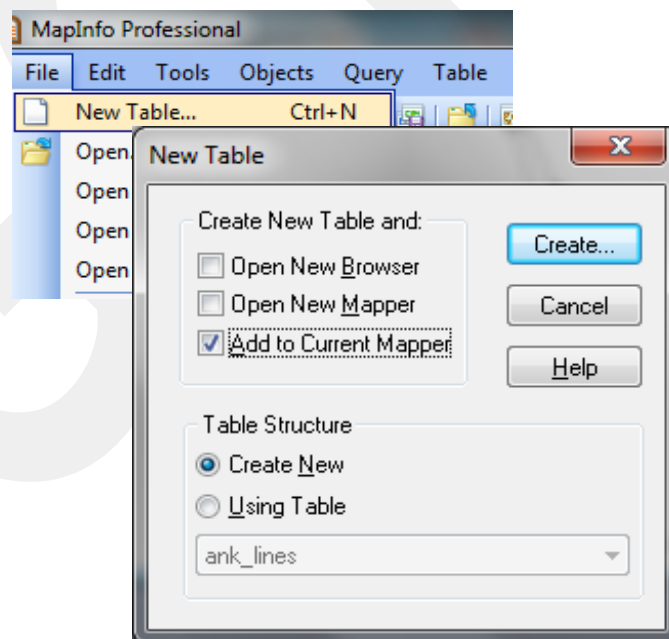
MapInfo Professional

File Edit Tools Objects Query Table

New Table... Ctrl+N

Open

Open

Open

Open

New Table

Create New Table and:

Open New Browser

Open New Mapper

Add to Current Mapper

Create...

Cancel

Help

Table Structure

Create New

Using Table

ank_lines